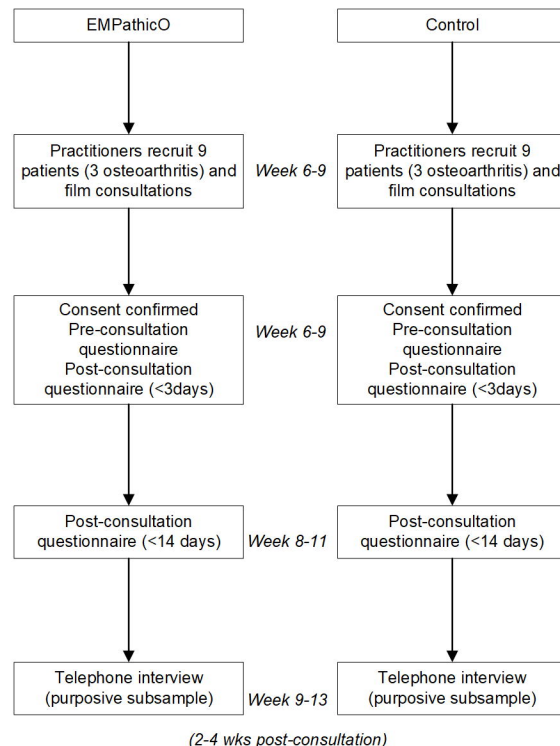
EMPathicO

Control

Practitioners recruit 9 patients (3 osteoarthritis) and film consultations

Week 6-9

Practitioners recruit 9 patients (3 osteoarthritis) and film consultations

Consent confirmed
Pre-consultation questionnaire
Post-consultation questionnaire (<3days)

Week 6-9

Consent confirmed
Pre-consultation questionnaire
Post-consultation questionnaire (<3days)

Post-consultation questionnaire (<14 days)

Week 8-11

Post-consultation questionnaire (<14 days)

Telephone interview (purposive subsample)

Week 9-13

Telephone interview (purposive subsample)

(2-4 wks post-consultation)